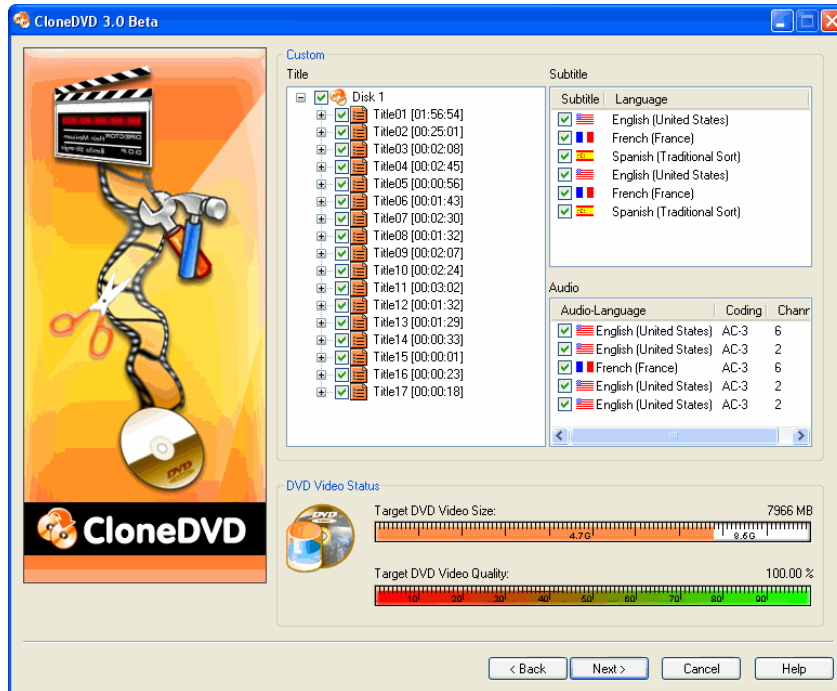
CloneDVD 3.0 Beta

CloneDVD

Custom

Title

Disk 1
Title01 [01:56:54]
Title02 [00:25:01]
Title03 [00:02:08]
Title04 [00:02:45]
Title05 [00:00:56]
Title06 [00:01:43]
Title07 [00:02:30]
Title08 [00:01:32]
Title09 [00:02:07]
Title10 [00:02:24]
Title11 [00:03:02]
Title12 [00:01:32]
Title13 [00:01:29]
Title14 [00:00:33]
Title15 [00:00:01]
Title16 [00:00:23]
Title17 [00:00:18]

Subtitle

| Subtitle | Language |
|---|---|
| | English (United States) |
| | French (France) |
| | Spanish (Traditional Sort) |
| | English (United States) |
| | French (France) |
| | Spanish (Traditional Sort) |

Audio

| Audio-Language | Coding | Chann |
|---|---|---|
| English (United States) | AC-3 | 6 |
| English (United States) | AC-3 | 2 |
| French (France) | AC-3 | 6 |
| English (United States) | AC-3 | 2 |
| English (United States) | AC-3 | 2 |

DVD Video Status

Target DVD Video Size:
7966 MB
4.7G
8.6G

Target DVD Video Quality:
100.00 %
10 20 30 40 50 60 70 80 90

< Back
Next >
Cancel
Help